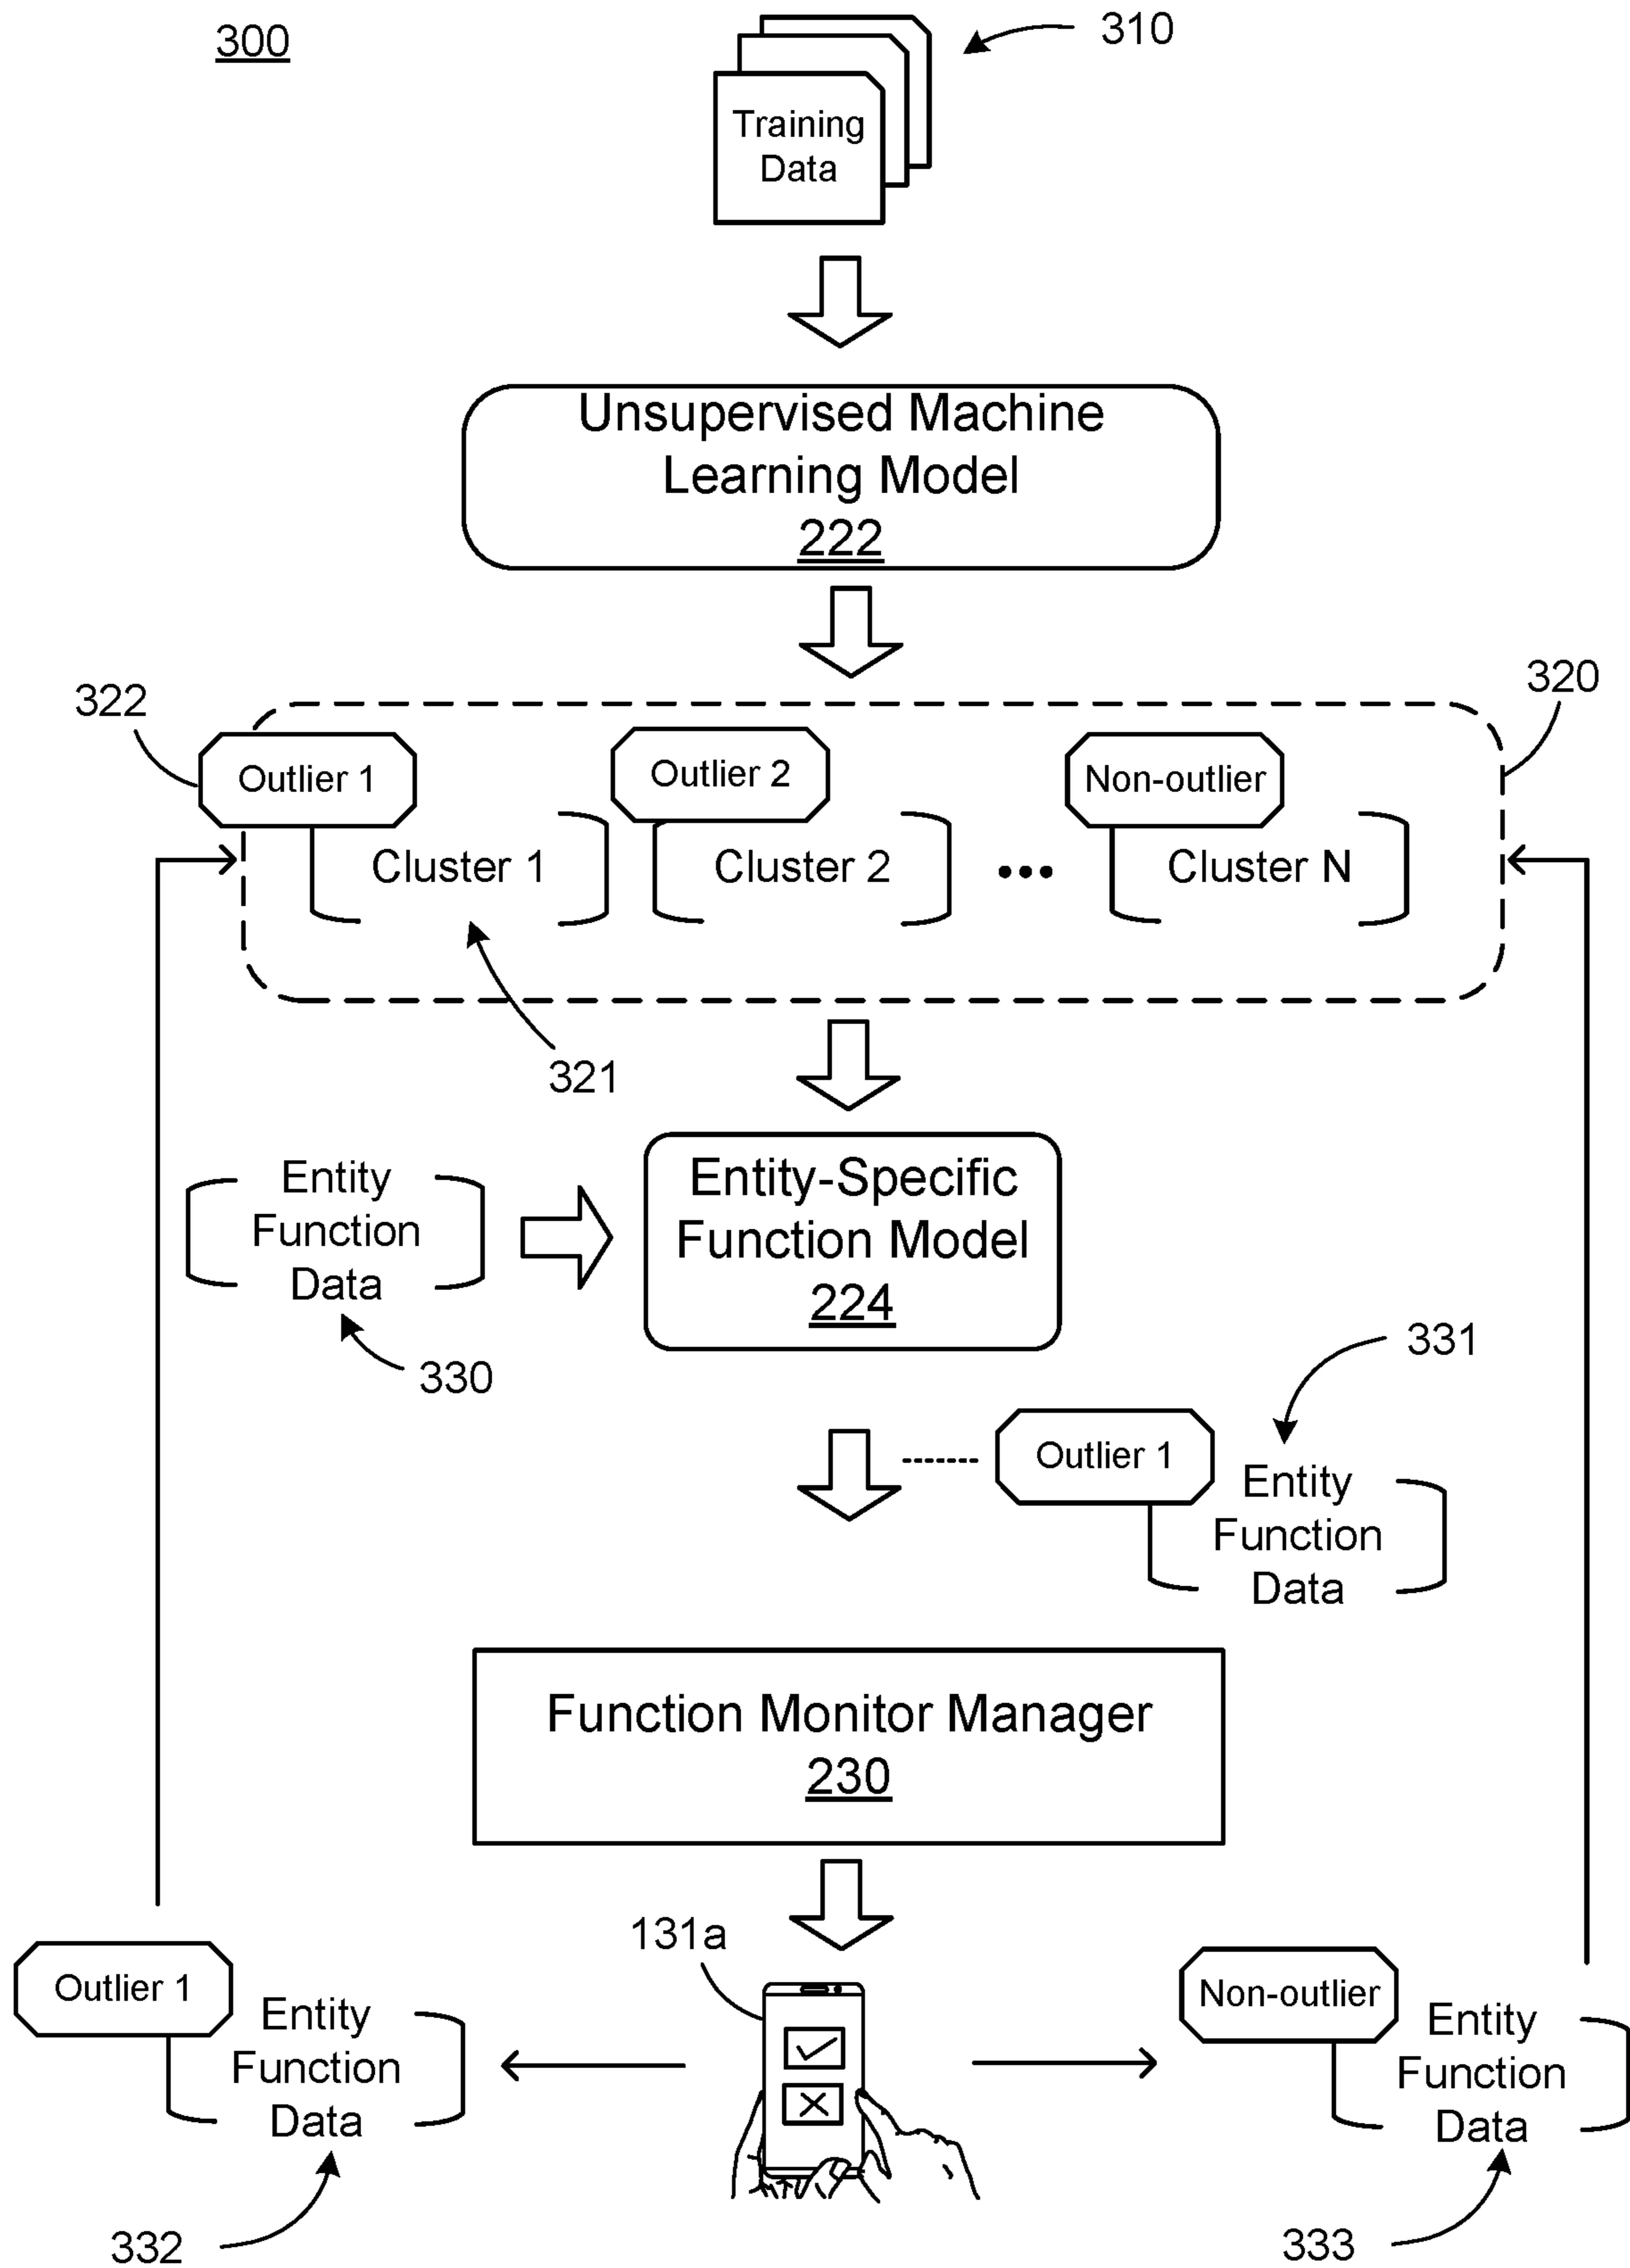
300

310

Training Data

Unsupervised Machine Learning Model
222

322

320

Outlier 1

Cluster 1

Outlier 2

Cluster 2

...

Non-outlier

Cluster N

321

Entity Function Data

330

Entity-Specific Function Model
224

331

Outlier 1

Entity Function Data

Function Monitor Manager
230

131a

Outlier 1

Entity Function Data

332

Non-outlier

Entity Function Data

333